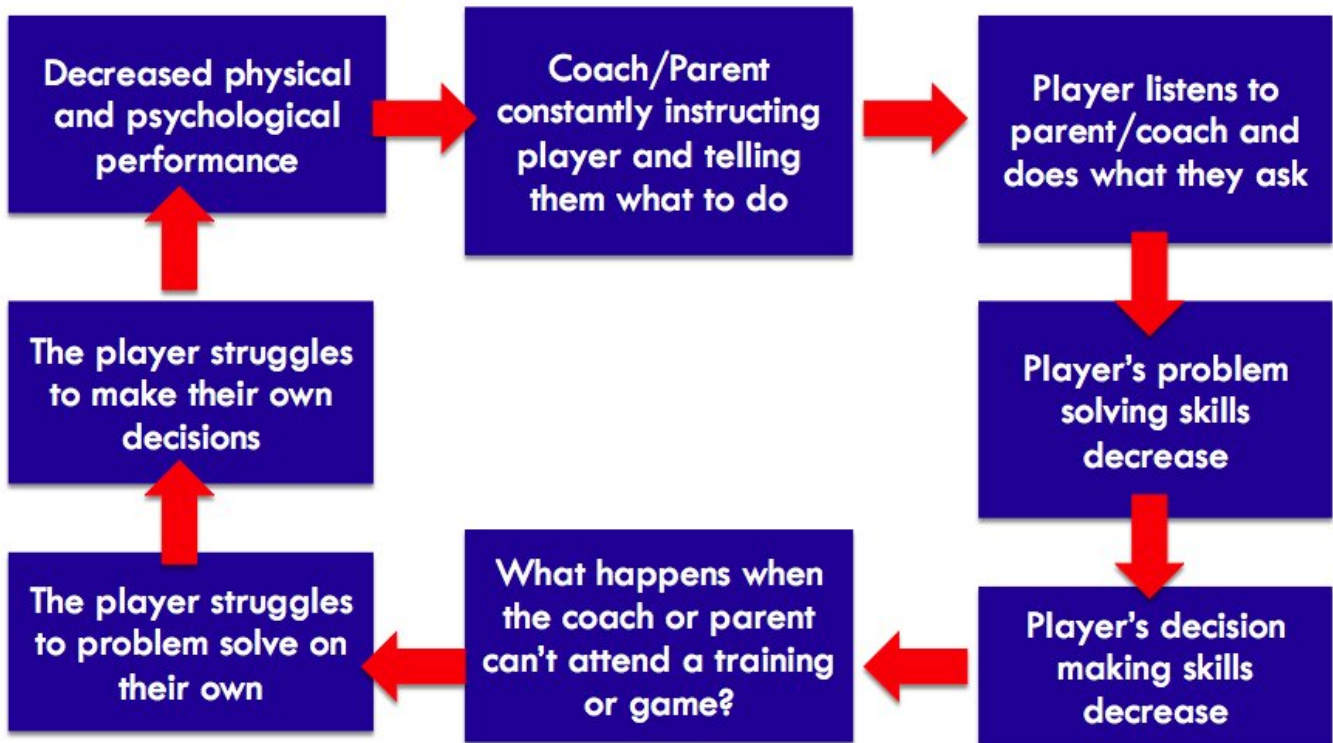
Decreased physical and psychological performance

Coach/Parent constantly instructing player and telling them what to do

Player listens to parent/coach and does what they ask

Player's problem solving skills decrease

Player's decision making skills decrease

What happens when the coach or parent can't attend a training or game?

The player struggles to problem solve on their own

The player struggles to make their own decisions